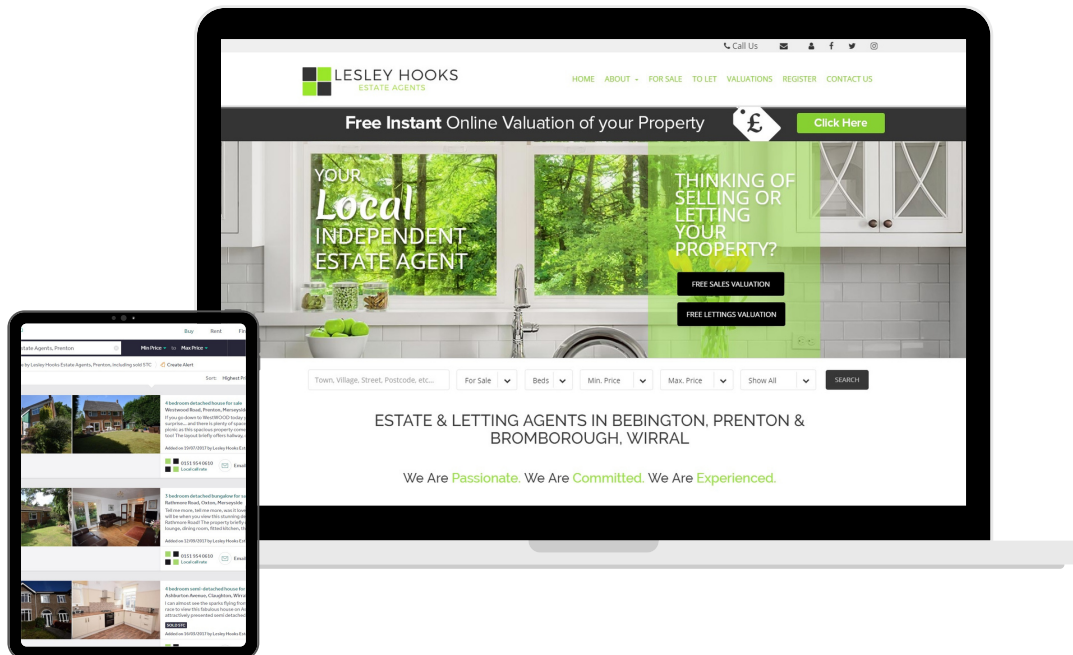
Call Us

LESLEY HOOKS
ESTATE AGENTS

HOME ABOUT FOR SALE TO LET VALUATIONS REGISTER CONTACT US

Free Instant Online Valuation of your Property £ Click Here

YOUR Local INDEPENDENT ESTATE AGENT

THINKING OF SELLING OR LETTING YOUR PROPERTY?

FREE SALES VALUATION

FREE LETTINGS VALUATION

Town, Village, Street, Postcode, etc... For Sale Beds Min. Price Max. Price Show All SEARCH

ESTATE & LETTING AGENTS IN BEBINGTON, PRENTON & BROMBOROUGH, WIRRAL

We Are Passionate. We Are Committed. We Are Experienced.

Buy Rent

state Agents, Prenton Min Price to Max Price

by Lesley Hooks Estate Agents, Prenton, including sold STC Create Alert

Sort: Highest Pri

4 bedroom detached house for sale
Westwood Road, Prenton, Merseysid
If you go down to WestWOOD today
surprise... and there is plenty of space
picnic as this spacious property come
too! The layout briefly offers hallway,
Added on 15/08/2017 by Lesley Hooks Est
0151 554 0610
Local call rate
Email

3 bedroom detached bungalow for s
Rathmore Road, Oxton, Merseyside
Tell me more, tell me more, was it love
will be when you view this stunning de
Rathmore Road! The property briefly
lounge, dining room, fitted kitchen, thr
Added on 12/08/2017 by Lesley Hooks Est
0151 554 0610
Local call rate
Email

4 bedroom semi-detached house for
Ashburton Avenue, Claughton, Wirra
I can almost see the sparks flying fro
race to view this fabulous house on A
attractively presented semi detached
SOLD STC
Added on 10/08/2017 by Lesley Hooks Est